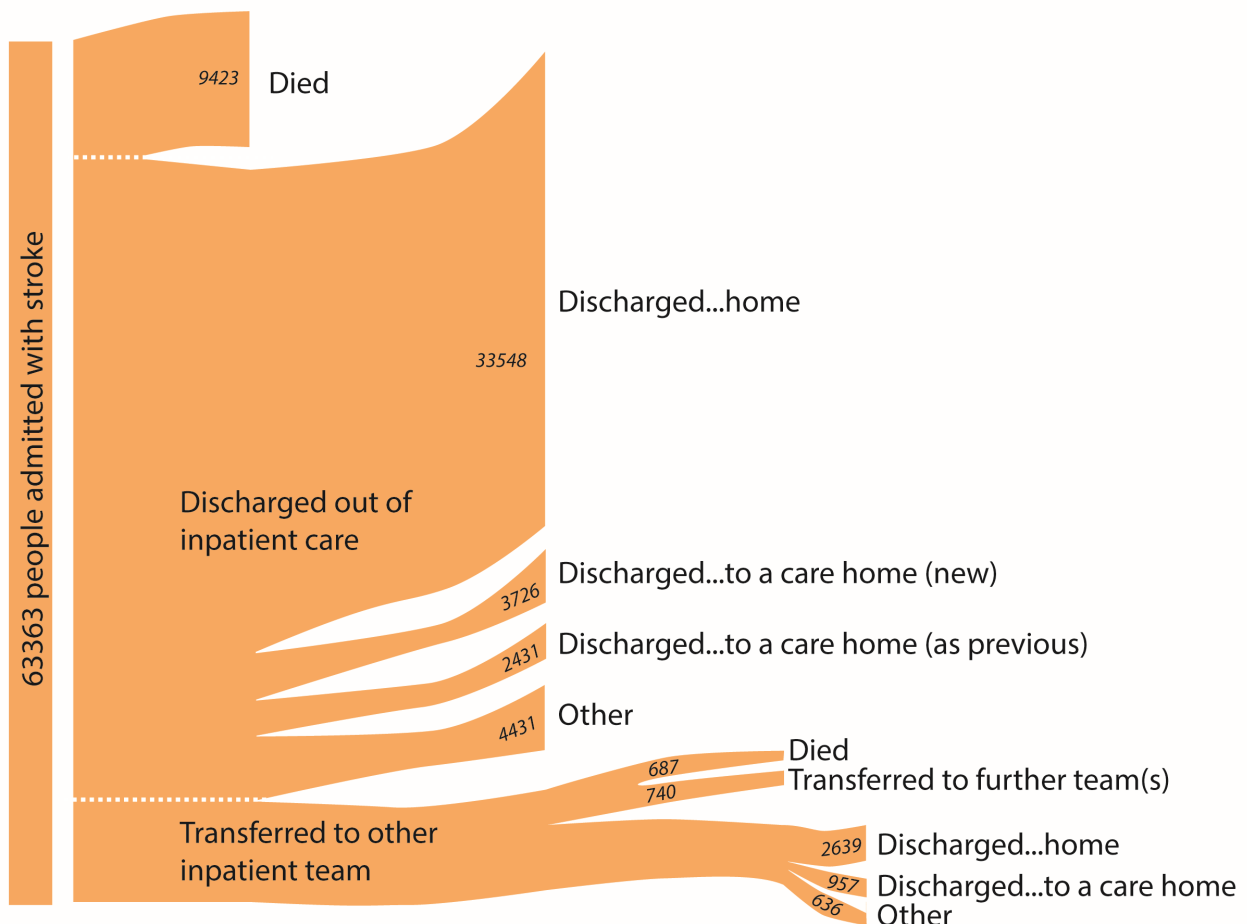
63363 people admitted with stroke

9423
Died

33548
Discharged...home

Discharged out of inpatient care

3726
Discharged...to a care home (new)

2431
Discharged...to a care home (as previous)

4431
Other

687
Died

740
Transferred to further team(s)

Transferred to other inpatient team

2639
Discharged...home

957
Discharged...to a care home

636
Other